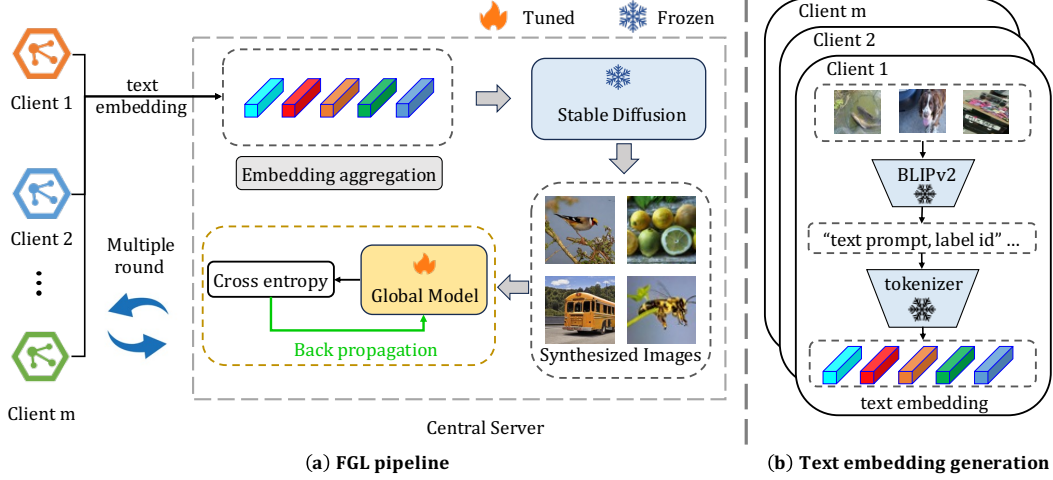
Tuned Frozen

Client 1

Client 2

⋮

Client m

text embedding

Multiple round

Embedding aggregation

Stable Diffusion

Cross entropy

Global Model

Back propagation

Synthesized Images

Central Server

(a) FGL pipeline

Client m

Client 2

Client 1

BLIPv2

"text prompt, label id" ...

tokenizer

text embedding

(b) Text embedding generation